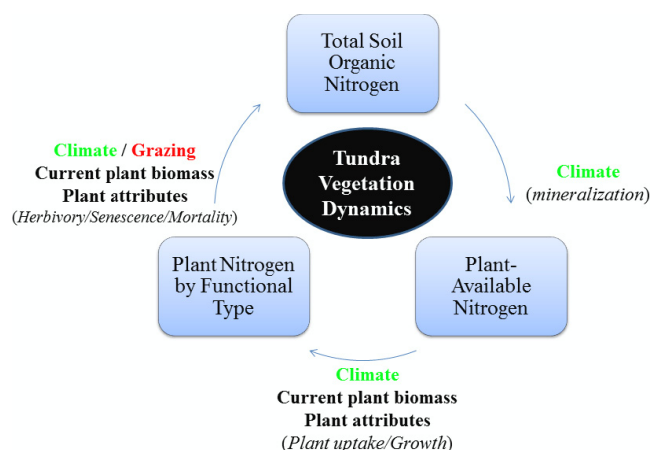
Total Soil Organic Nitrogen

Climate (mineralization)

Plant-Available Nitrogen

Climate
Current plant biomass
Plant attributes
(Plant uptake/Growth)

Plant Nitrogen by Functional Type

Climate / Grazing
Current plant biomass
Plant attributes
(Herbivory/Senescence/Mortality)

Tundra Vegetation Dynamics